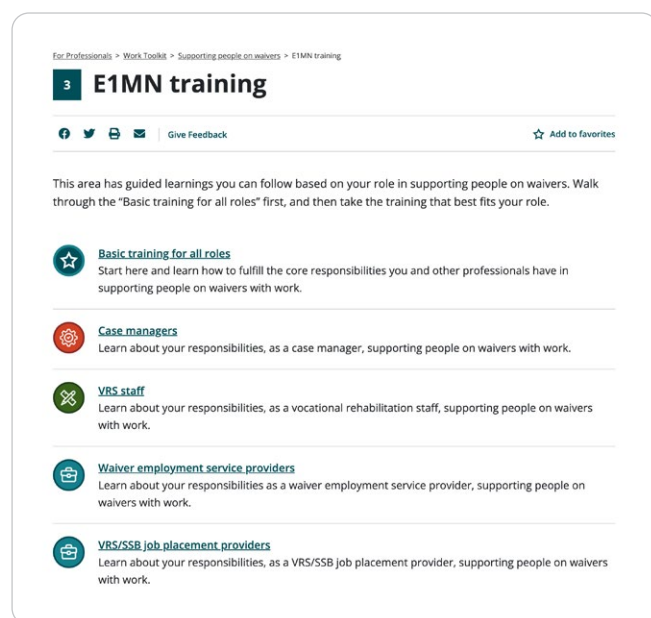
For Professionals > Work Toolkit > Supporting people on waivers > E1MN training

3 E1MN training

Give Feedback

Add to favorites

This area has guided learnings you can follow based on your role in supporting people on waivers. Walk through the "Basic training for all roles" first, and then take the training that best fits your role.

Basic training for all roles
Start here and learn how to fulfill the core responsibilities you and other professionals have in supporting people on waivers with work.

Case managers
Learn about your responsibilities, as a case manager, supporting people on waivers with work.

VRS staff
Learn about your responsibilities, as a vocational rehabilitation staff, supporting people on waivers with work.

Waiver employment service providers
Learn about your responsibilities as a waiver employment service provider, supporting people on waivers with work.

VRS/SSB job placement providers
Learn about your responsibilities, as a VRS/SSB job placement provider, supporting people on waivers with work.